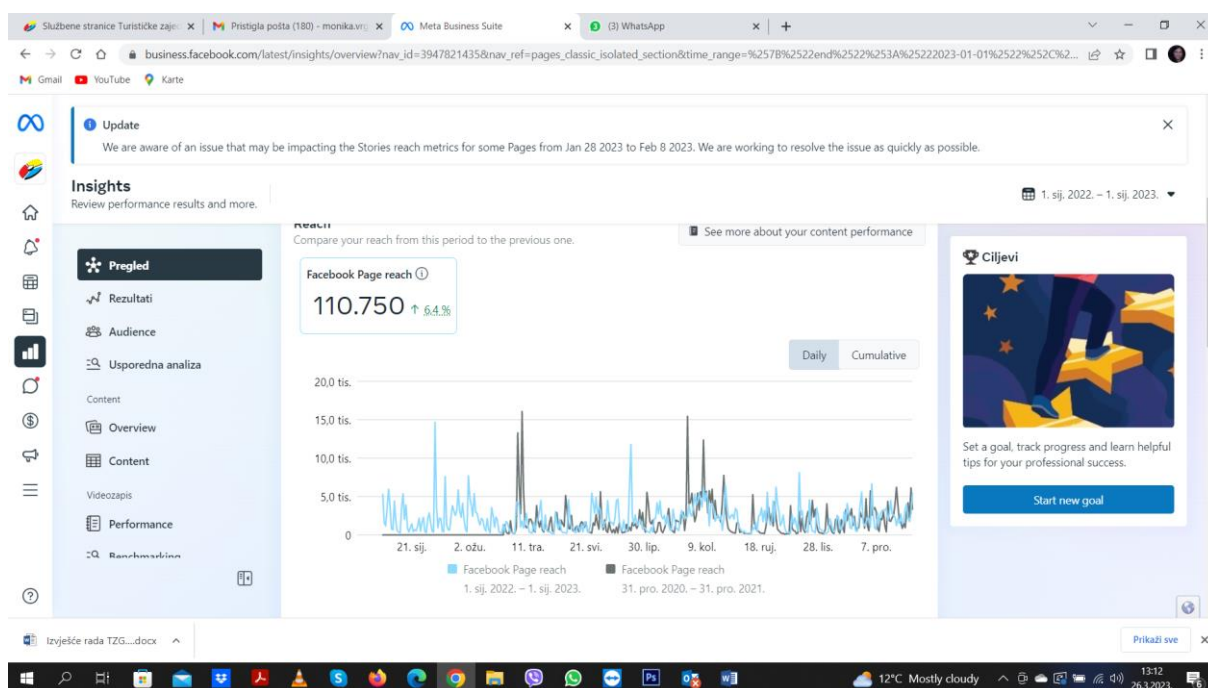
Službene stranice Turističke zaje ×
Pristigla pošta (180) - monika.vr ×
Meta Business Suite ×
(3) WhatsApp ×
+

business.facebook.com/latest/insights/overview?nav_id=3947821435&nav_ref=pages_classic_isolated_section&time_range=%257B%2522end%2522%253A%25222023-01-01%2522%252C%2...

Gmail YouTube Karte

Update
We are aware of an issue that may be impacting the Stories reach metrics for some Pages from Jan 28 2023 to Feb 8 2023. We are working to resolve the issue as quickly as possible.

Insights
Review performance results and more.

1. sij. 2022. – 1. sij. 2023.

Pregled
Rezultati
Audience
Usporedna analiza
Content
Overview
Content
Videozapis
Performance
Benchmarking

Reach
Compare your reach from this period to the previous one.

See more about your content performance

Facebook Page reach ⓘ
110.750 ↑ 6,4 %

Daily Cumulative

20,0 tis.
15,0 tis.
10,0 tis.
5,0 tis.
0
21. sij. 2. ožu. 11. tra. 21. svi. 30. lip. 9. kol. 18. ruj. 28. lis. 7. pro.

Facebook Page reach
1. sij. 2022. – 1. sij. 2023.
Facebook Page reach
31. pro. 2020. – 31. pro. 2021.

Ciljevi
Set a goal, track progress and learn helpful tips for your professional success.
Start new goal

Izvješće rada TZG....docx
Prikaži sve

12°C Mostly cloudy
13:12
26.3.2023.